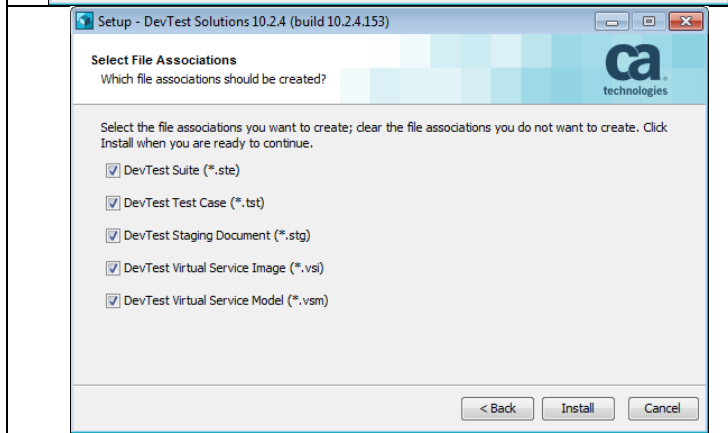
Setup - DevTest Solutions 10.2.4 (build 10.2.4.153)

Select File Associations
Which file associations should be created?

ca
technologies

Select the file associations you want to create; clear the file associations you do not want to create. Click Install when you are ready to continue.

DevTest Suite (*.ste)

DevTest Test Case (*.tst)

DevTest Staging Document (*.stg)

DevTest Virtual Service Image (*.vsi)

DevTest Virtual Service Model (*.vsm)

< Back | Install | Cancel